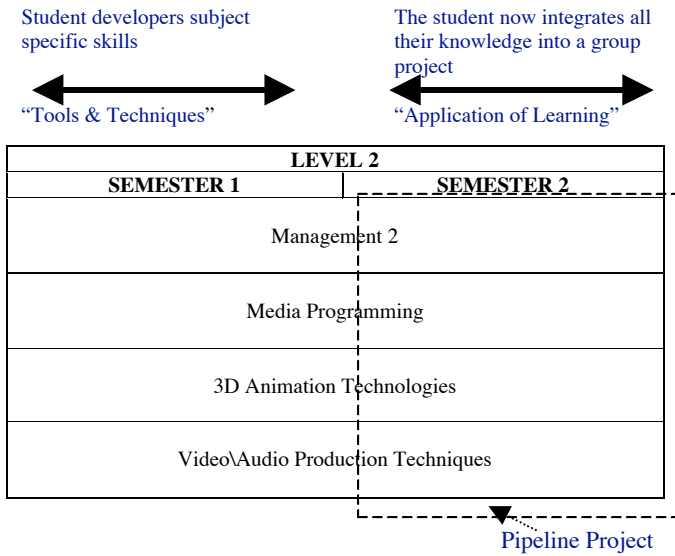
Student developers subject specific skills

"Tools & Techniques"

The student now integrates all their knowledge into a group project

"Application of Learning"

| LEVEL 2 | |
|---|---|
| SEMESTER 1 | SEMESTER 2 |
| Management 2 | |
| Media Programming | |
| 3D Animation Technologies | |
| Video\Audio Production Techniques | |

Pipeline Project